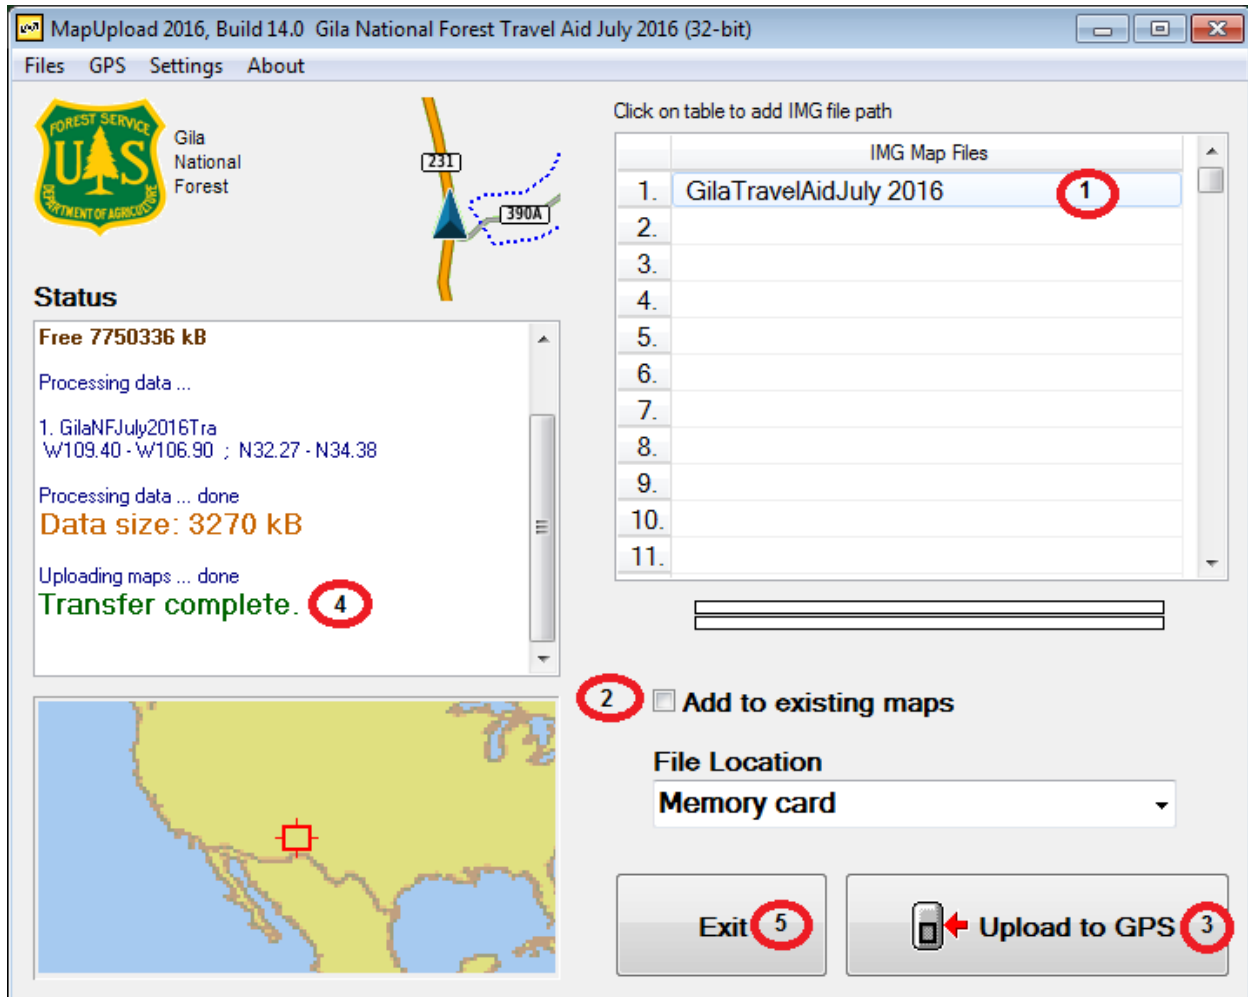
MapUpload 2016, Build 14.0 Gila National Forest Travel Aid July 2016 (32-bit)

Files GPS Settings About

FOREST SERVICE U S DEPARTMENT OF AGRICULTURE

Gila National Forest

231

390A

Status

Free 7750336 kB

Processing data ...

1. GilaNFJuly2016Tra
W109.40 - W106.90 ; N32.27 - N34.38

Processing data ... done
Data size: 3270 kB

Uploading maps ... done
Transfer complete. 4

Click on table to add IMG file path

| | IMG Map Files |
|---|---|
| 1. | GilaTravelAidJuly 2016 1 |
| 2. | |
| 3. | |
| 4. | |
| 5. | |
| 6. | |
| 7. | |
| 8. | |
| 9. | |
| 10. | |
| 11. | |

2 Add to existing maps

File Location
Memory card

Exit 5

Upload to GPS 3